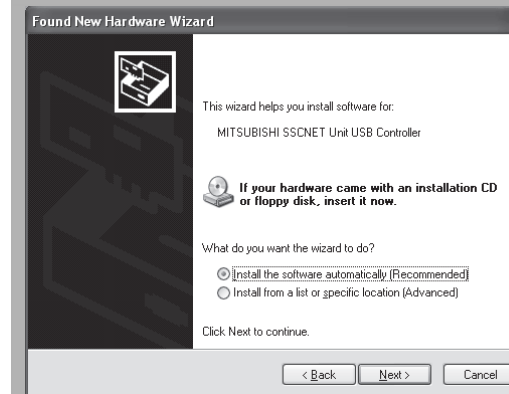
Found New Hardware Wizard

This wizard helps you install software for:

MITSUBISHI SSCNET Unit USB Controller

If your hardware came with an installation CD or floppy disk, insert it now.

What do you want the wizard to do?

Install the software automatically (Recommended)

Install from a list or specific location (Advanced)

Click Next to continue.

< Back | Next > | Cancel